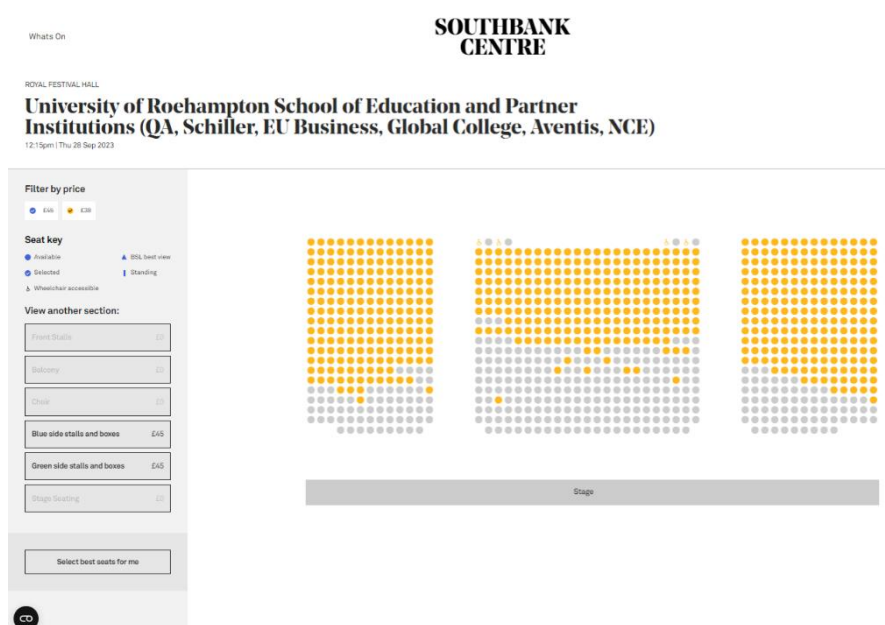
Whats On

SOUTHBANK CENTRE

ROYAL FESTIVAL HALL

University of Roehampton School of Education and Partner Institutions (QA, Schiller, EU Business, Global College, Aventis, NCE)

12:15pm | Thu 28 Sep 2023

Filter by price

£45 £38

Seat key

Available

BSL best view

Selected

Standing

Wheelchair accessible

View another section:

Front Stalls £0

Balcony £0

Choir £0

Blue side stalls and boxes £45

Green side stalls and boxes £45

Stage Seating £0

Select best seats for me

Stage